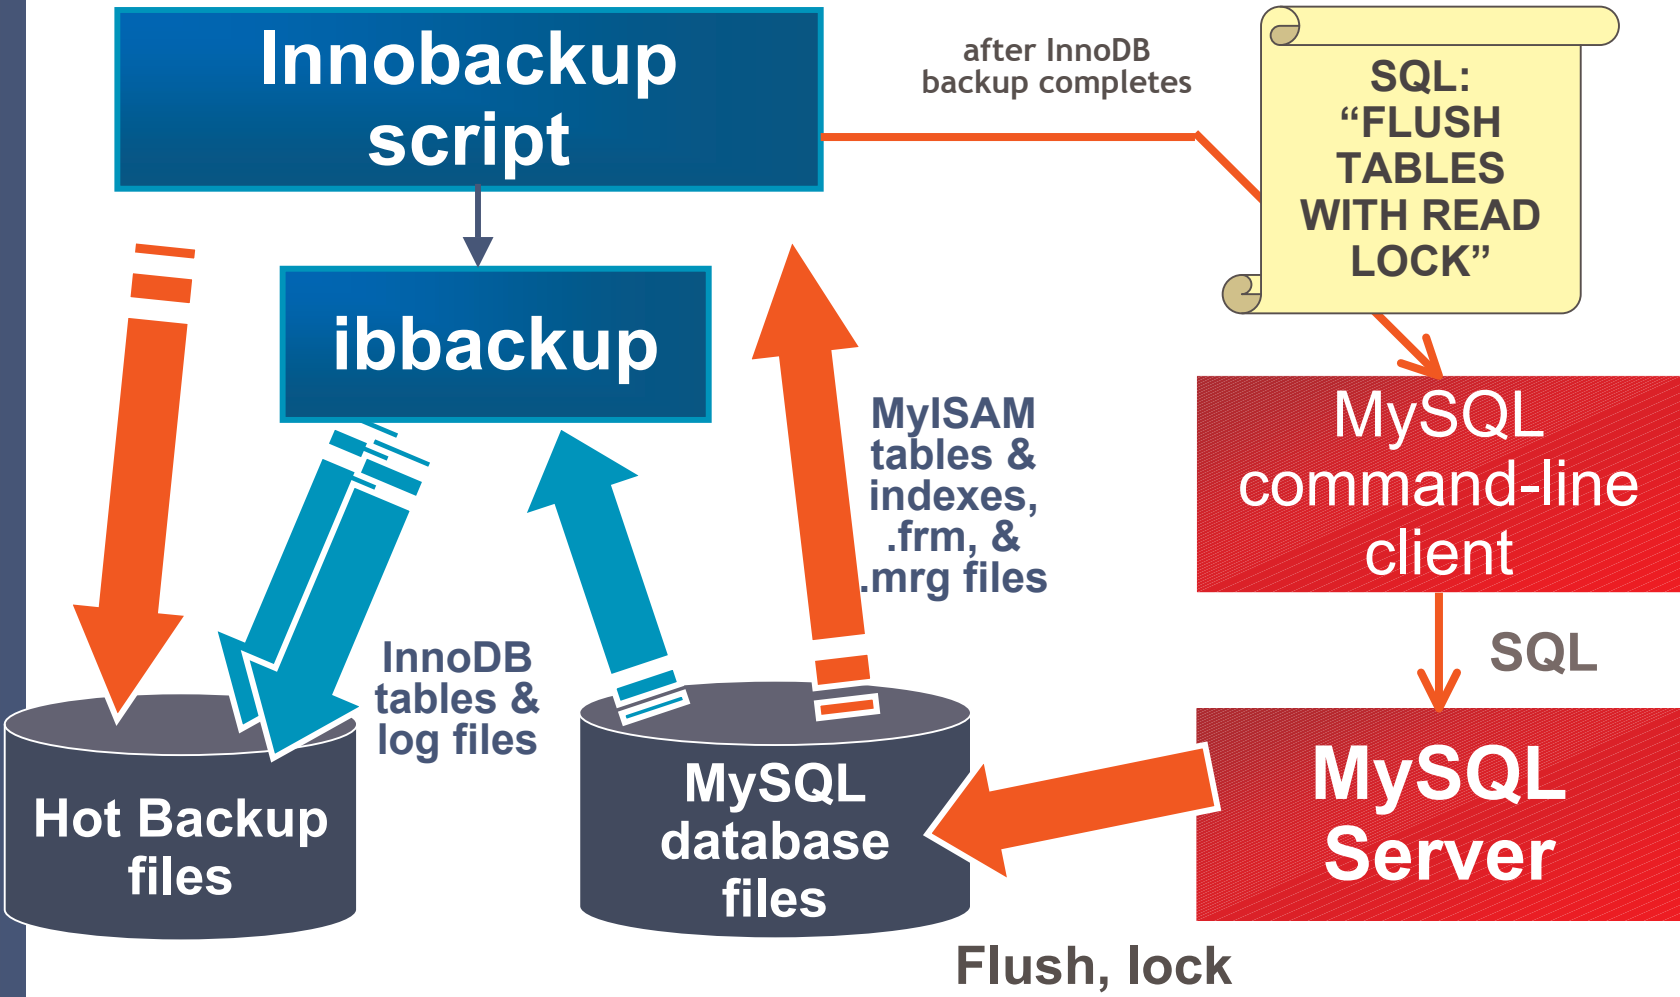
Innobackup script

after InnoDB backup completes

SQL: “FLUSH TABLES WITH READ LOCK”

ibbackup

MyISAM tables & indexes, .frm, & .mrg files

MySQL command-line client

SQL

InnoDB tables & log files

Hot Backup files

MySQL database files

MySQL Server

Flush, lock